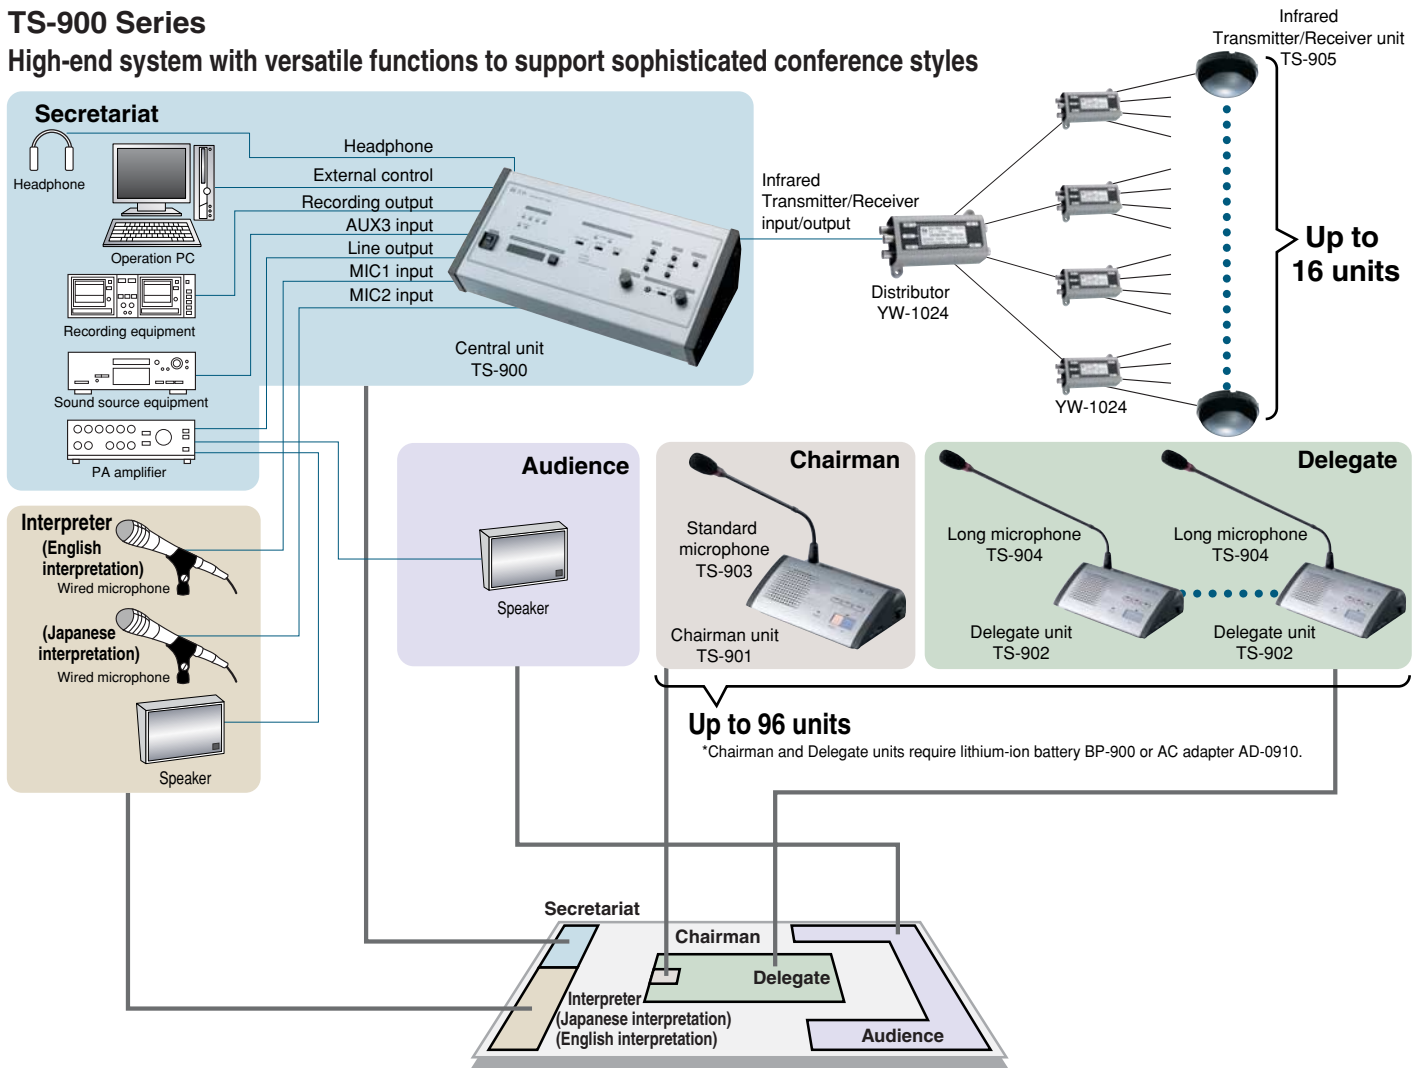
TS-900 Series

High-end system with versatile functions to support sophisticated conference styles

Secretariat

Headphone

Operation PC

Recording equipment

Sound source equipment

PA amplifier

Headphone

External control

Recording output

AUX3 input

Line output

MIC1 input

MIC2 input

Central unit
TS-900

Infrared
Transmitter/Receiver
input/output

Distributor
YW-1024

YW-1024

Infrared
Transmitter/Receiver unit
TS-905

Up to
16 units

Interpreter
(English
interpretation)
Wired microphone

(Japanese
interpretation)
Wired microphone

Speaker

Audience

Speaker

Chairman

Standard
microphone
TS-903

Chairman unit
TS-901

Delegate

Long microphone
TS-904

Long microphone
TS-904

Delegate unit
TS-902

Delegate unit
TS-902

Up to 96 units

*Chairman and Delegate units require lithium-ion battery BP-900 or AC adapter AD-0910.

Secretariat

Chairman

Delegate

Interpreter
(Japanese interpretation)
(English interpretation)

Audience